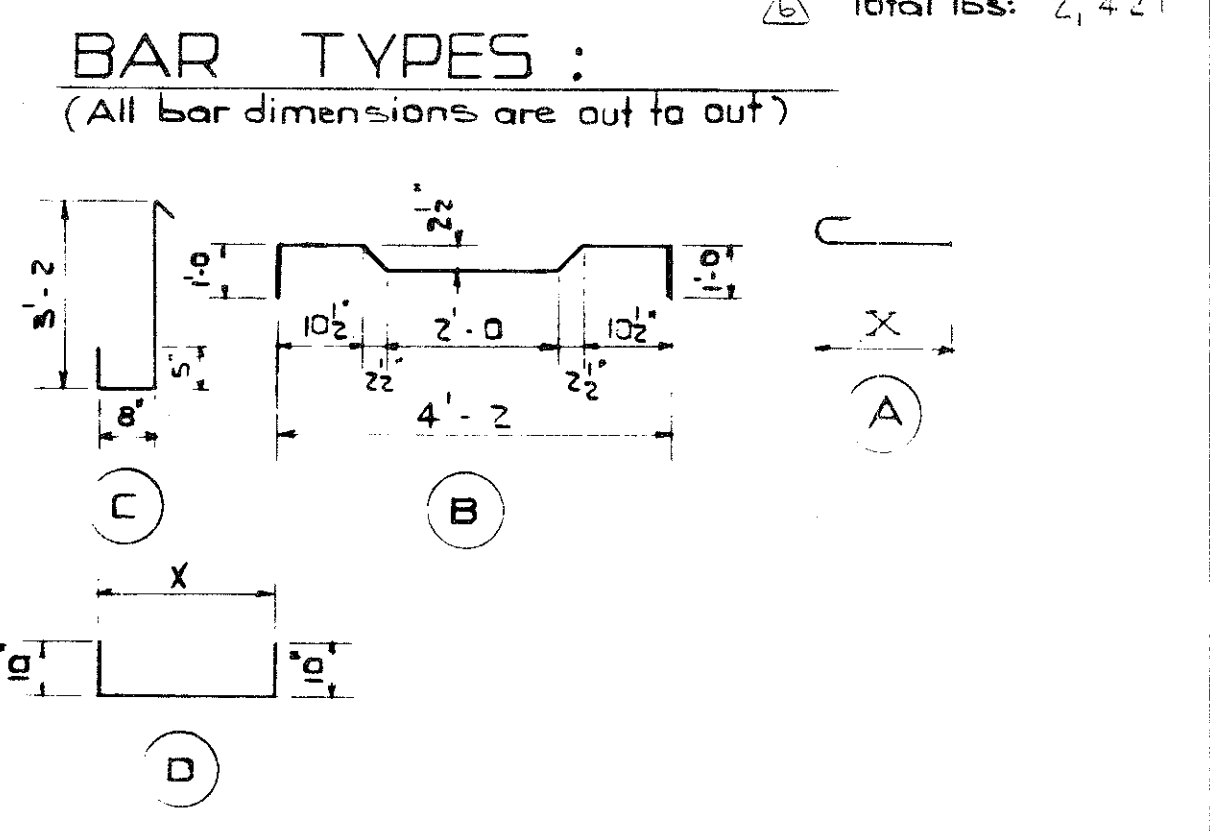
6 Total lbs: 2,421

BAR TYPES :
(All bar dimensions are out to out)

3'-2
5"
8"
C

$2\frac{1}{2}"$
1'-0
$10\frac{1}{2}"$
2'-0
$10\frac{1}{2}"$
1'-0
$2\frac{1}{2}"$
$2\frac{1}{2}"$
4'-2
B

X
A

X
0"
0"
D